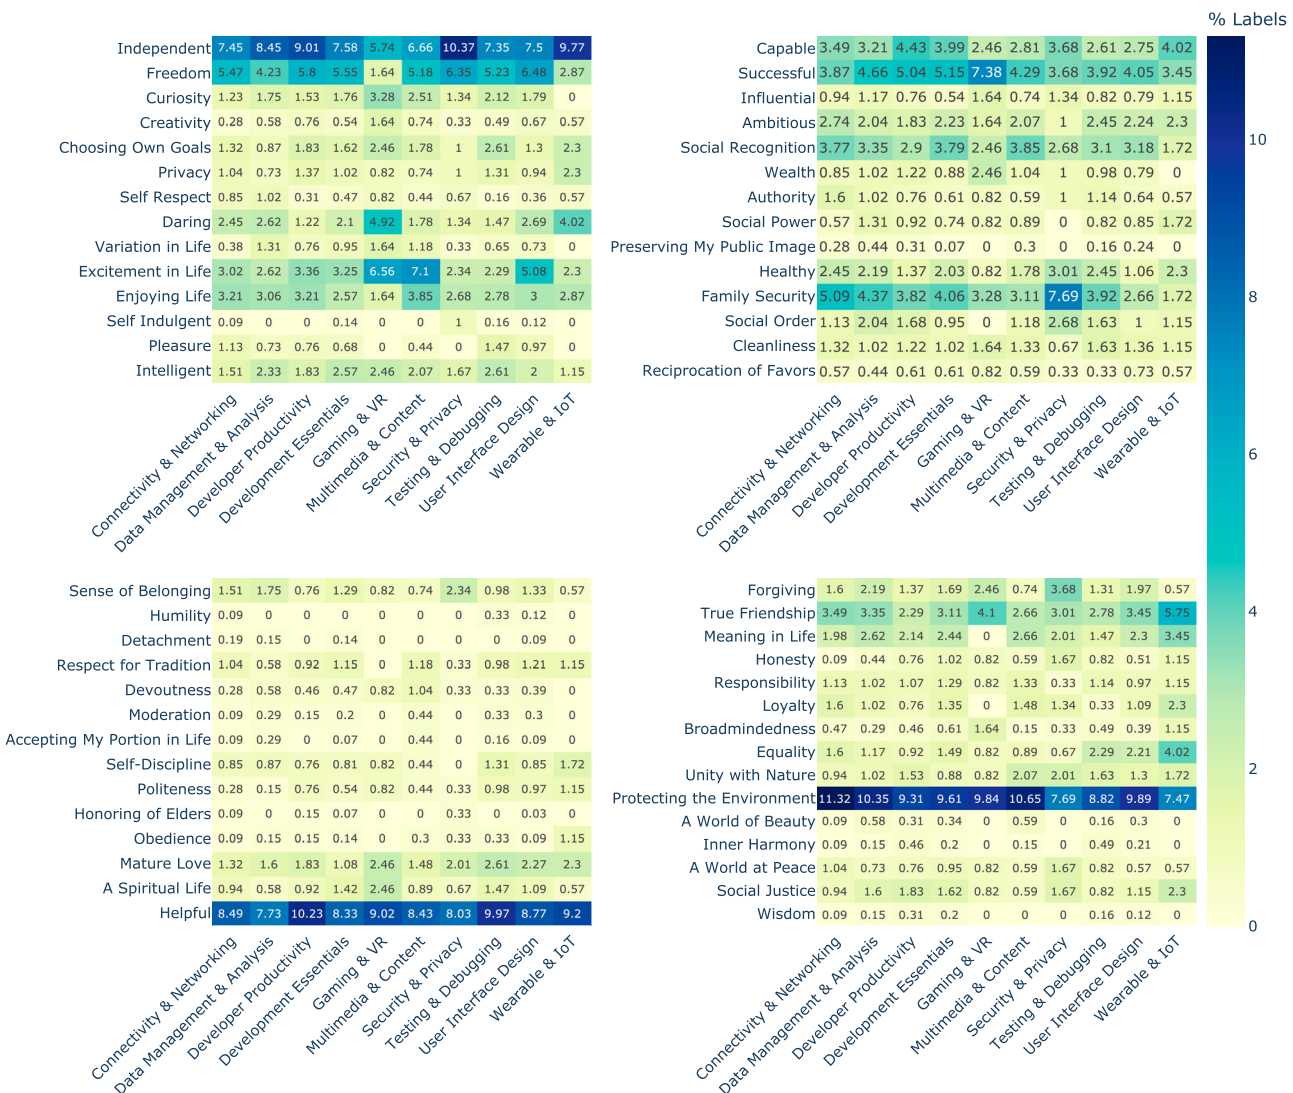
% Labels

| | Connectivity & Networking | Data Management & Analysis | Developer Productivity | Development Essentials | Gaming & VR | Multimedia & Content | Security & Privacy | Testing & Debugging | User Interface Design | Wearable & IoT |
|---|---|---|---|---|---|---|---|---|---|---|
| Independent | 7.45 | 8.45 | 9.01 | 7.58 | 5.74 | 6.66 | 10.37 | 7.35 | 7.5 | 9.77 |
| Freedom | 5.47 | 4.23 | 5.8 | 5.55 | 1.64 | 5.18 | 6.35 | 5.23 | 6.48 | 2.87 |
| Curiosity | 1.23 | 1.75 | 1.53 | 1.76 | 3.28 | 2.51 | 1.34 | 2.12 | 1.79 | 0 |
| Creativity | 0.28 | 0.58 | 0.76 | 0.54 | 1.64 | 0.74 | 0.33 | 0.49 | 0.67 | 0.57 |
| Choosing Own Goals | 1.32 | 0.87 | 1.83 | 1.62 | 2.46 | 1.78 | 1 | 2.61 | 1.3 | 2.3 |
| Privacy | 1.04 | 0.73 | 1.37 | 1.02 | 0.82 | 0.74 | 1 | 1.31 | 0.94 | 2.3 |
| Self Respect | 0.85 | 1.02 | 0.31 | 0.47 | 0.82 | 0.44 | 0.67 | 0.16 | 0.36 | 0.57 |
| Daring | 2.45 | 2.62 | 1.22 | 2.1 | 4.92 | 1.78 | 1.34 | 1.47 | 2.69 | 4.02 |
| Variation in Life | 0.38 | 1.31 | 0.76 | 0.95 | 1.64 | 1.18 | 0.33 | 0.65 | 0.73 | 0 |
| Excitement in Life | 3.02 | 2.62 | 3.36 | 3.25 | 6.56 | 7.1 | 2.34 | 2.29 | 5.08 | 2.3 |
| Enjoying Life | 3.21 | 3.06 | 3.21 | 2.57 | 1.64 | 3.85 | 2.68 | 2.78 | 3 | 2.87 |
| Self Indulgent | 0.09 | 0 | 0 | 0.14 | 0 | 0 | 1 | 0.16 | 0.12 | 0 |
| Pleasure | 1.13 | 0.73 | 0.76 | 0.68 | 0 | 0.44 | 0 | 1.47 | 0.97 | 0 |
| Intelligent | 1.51 | 2.33 | 1.83 | 2.57 | 2.46 | 2.07 | 1.67 | 2.61 | 2 | 1.15 |

| | Connectivity & Networking | Data Management & Analysis | Developer Productivity | Development Essentials | Gaming & VR | Multimedia & Content | Security & Privacy | Testing & Debugging | User Interface Design | Wearable & IoT |
|---|---|---|---|---|---|---|---|---|---|---|
| Capable | 3.49 | 3.21 | 4.43 | 3.99 | 2.46 | 2.81 | 3.68 | 2.61 | 2.75 | 4.02 |
| Successful | 3.87 | 4.66 | 5.04 | 5.15 | 7.38 | 4.29 | 3.68 | 3.92 | 4.05 | 3.45 |
| Influential | 0.94 | 1.17 | 0.76 | 0.54 | 1.64 | 0.74 | 1.34 | 0.82 | 0.79 | 1.15 |
| Ambitious | 2.74 | 2.04 | 1.83 | 2.23 | 1.64 | 2.07 | 1 | 2.45 | 2.24 | 2.3 |
| Social Recognition | 3.77 | 3.35 | 2.9 | 3.79 | 2.46 | 3.85 | 2.68 | 3.1 | 3.18 | 1.72 |
| Wealth | 0.85 | 1.02 | 1.22 | 0.88 | 2.46 | 1.04 | 1 | 0.98 | 0.79 | 0 |
| Authority | 1.6 | 1.02 | 0.76 | 0.61 | 0.82 | 0.59 | 1 | 1.14 | 0.64 | 0.57 |
| Social Power | 0.57 | 1.31 | 0.92 | 0.74 | 0.82 | 0.89 | 0 | 0.82 | 0.85 | 1.72 |
| Preserving My Public Image | 0.28 | 0.44 | 0.31 | 0.07 | 0 | 0.3 | 0 | 0.16 | 0.24 | 0 |
| Healthy | 2.45 | 2.19 | 1.37 | 2.03 | 0.82 | 1.78 | 3.01 | 2.45 | 1.06 | 2.3 |
| Family Security | 5.09 | 4.37 | 3.82 | 4.06 | 3.28 | 3.11 | 7.69 | 3.92 | 2.66 | 1.72 |
| Social Order | 1.13 | 2.04 | 1.68 | 0.95 | 0 | 1.18 | 2.68 | 1.63 | 1 | 1.15 |
| Cleanliness | 1.32 | 1.02 | 1.22 | 1.02 | 1.64 | 1.33 | 0.67 | 1.63 | 1.36 | 1.15 |
| Reciprocation of Favors | 0.57 | 0.44 | 0.61 | 0.61 | 0.82 | 0.59 | 0.33 | 0.33 | 0.73 | 0.57 |

| | Connectivity & Networking | Data Management & Analysis | Developer Productivity | Development Essentials | Gaming & VR | Multimedia & Content | Security & Privacy | Testing & Debugging | User Interface Design | Wearable & IoT |
|---|---|---|---|---|---|---|---|---|---|---|
| Sense of Belonging | 1.51 | 1.75 | 0.76 | 1.29 | 0.82 | 0.74 | 2.34 | 0.98 | 1.33 | 0.57 |
| Humility | 0.09 | 0 | 0 | 0 | 0 | 0 | 0 | 0.33 | 0.12 | 0 |
| Detachment | 0.19 | 0.15 | 0 | 0.14 | 0 | 0 | 0 | 0 | 0.09 | 0 |
| Respect for Tradition | 1.04 | 0.58 | 0.92 | 1.15 | 0 | 1.18 | 0.33 | 0.98 | 1.21 | 1.15 |
| Devoutness | 0.28 | 0.58 | 0.46 | 0.47 | 0.82 | 1.04 | 0.33 | 0.33 | 0.39 | 0 |
| Moderation | 0.09 | 0.29 | 0.15 | 0.2 | 0 | 0.44 | 0 | 0.33 | 0.3 | 0 |
| Accepting My Portion in Life | 0.09 | 0.29 | 0 | 0.07 | 0 | 0.44 | 0 | 0.16 | 0.09 | 0 |
| Self-Discipline | 0.85 | 0.87 | 0.76 | 0.81 | 0.82 | 0.44 | 0 | 1.31 | 0.85 | 1.72 |
| Politeness | 0.28 | 0.15 | 0.76 | 0.54 | 0.82 | 0.44 | 0.33 | 0.98 | 0.97 | 1.15 |
| Honoring of Elders | 0.09 | 0 | 0.15 | 0.07 | 0 | 0 | 0.33 | 0 | 0.03 | 0 |
| Obedience | 0.09 | 0.15 | 0.15 | 0.14 | 0 | 0.3 | 0.33 | 0.33 | 0.09 | 1.15 |
| Mature Love | 1.32 | 1.6 | 1.83 | 1.08 | 2.46 | 1.48 | 2.01 | 2.61 | 2.27 | 2.3 |
| A Spiritual Life | 0.94 | 0.58 | 0.92 | 1.42 | 2.46 | 0.89 | 0.67 | 1.47 | 1.09 | 0.57 |
| Helpful | 8.49 | 7.73 | 10.23 | 8.33 | 9.02 | 8.43 | 8.03 | 9.97 | 8.77 | 9.2 |

| | Connectivity & Networking | Data Management & Analysis | Developer Productivity | Development Essentials | Gaming & VR | Multimedia & Content | Security & Privacy | Testing & Debugging | User Interface Design | Wearable & IoT |
|---|---|---|---|---|---|---|---|---|---|---|
| Forgiving | 1.6 | 2.19 | 1.37 | 1.69 | 2.46 | 0.74 | 3.68 | 1.31 | 1.97 | 0.57 |
| True Friendship | 3.49 | 3.35 | 2.29 | 3.11 | 4.1 | 2.66 | 3.01 | 2.78 | 3.45 | 5.75 |
| Meaning in Life | 1.98 | 2.62 | 2.14 | 2.44 | 0 | 2.66 | 2.01 | 1.47 | 2.3 | 3.45 |
| Honesty | 0.09 | 0.44 | 0.76 | 1.02 | 0.82 | 0.59 | 1.67 | 0.82 | 0.51 | 1.15 |
| Responsibility | 1.13 | 1.02 | 1.07 | 1.29 | 0.82 | 1.33 | 0.33 | 1.14 | 0.97 | 1.15 |
| Loyalty | 1.6 | 1.02 | 0.76 | 1.35 | 0 | 1.48 | 1.34 | 0.33 | 1.09 | 2.3 |
| Broadmindedness | 0.47 | 0.29 | 0.46 | 0.61 | 1.64 | 0.15 | 0.33 | 0.49 | 0.39 | 1.15 |
| Equality | 1.6 | 1.17 | 0.92 | 1.49 | 0.82 | 0.89 | 0.67 | 2.29 | 2.21 | 4.02 |
| Unity with Nature | 0.94 | 1.02 | 1.53 | 0.88 | 0.82 | 2.07 | 2.01 | 1.63 | 1.3 | 1.72 |
| Protecting the Environment | 11.32 | 10.35 | 9.31 | 9.61 | 9.84 | 10.65 | 7.69 | 8.82 | 9.89 | 7.47 |
| A World of Beauty | 0.09 | 0.58 | 0.31 | 0.34 | 0 | 0.59 | 0 | 0.16 | 0.3 | 0 |
| Inner Harmony | 0.09 | 0.15 | 0.46 | 0.2 | 0 | 0.15 | 0 | 0.49 | 0.21 | 0 |
| A World at Peace | 1.04 | 0.73 | 0.76 | 0.95 | 0.82 | 0.59 | 1.67 | 0.82 | 0.57 | 0.57 |
| Social Justice | 0.94 | 1.6 | 1.83 | 1.62 | 0.82 | 0.59 | 1.67 | 0.82 | 1.15 | 2.3 |
| Wisdom | 0.09 | 0.15 | 0.31 | 0.2 | 0 | 0 | 0 | 0.16 | 0.12 | 0 |

10
8
6
4
2
0